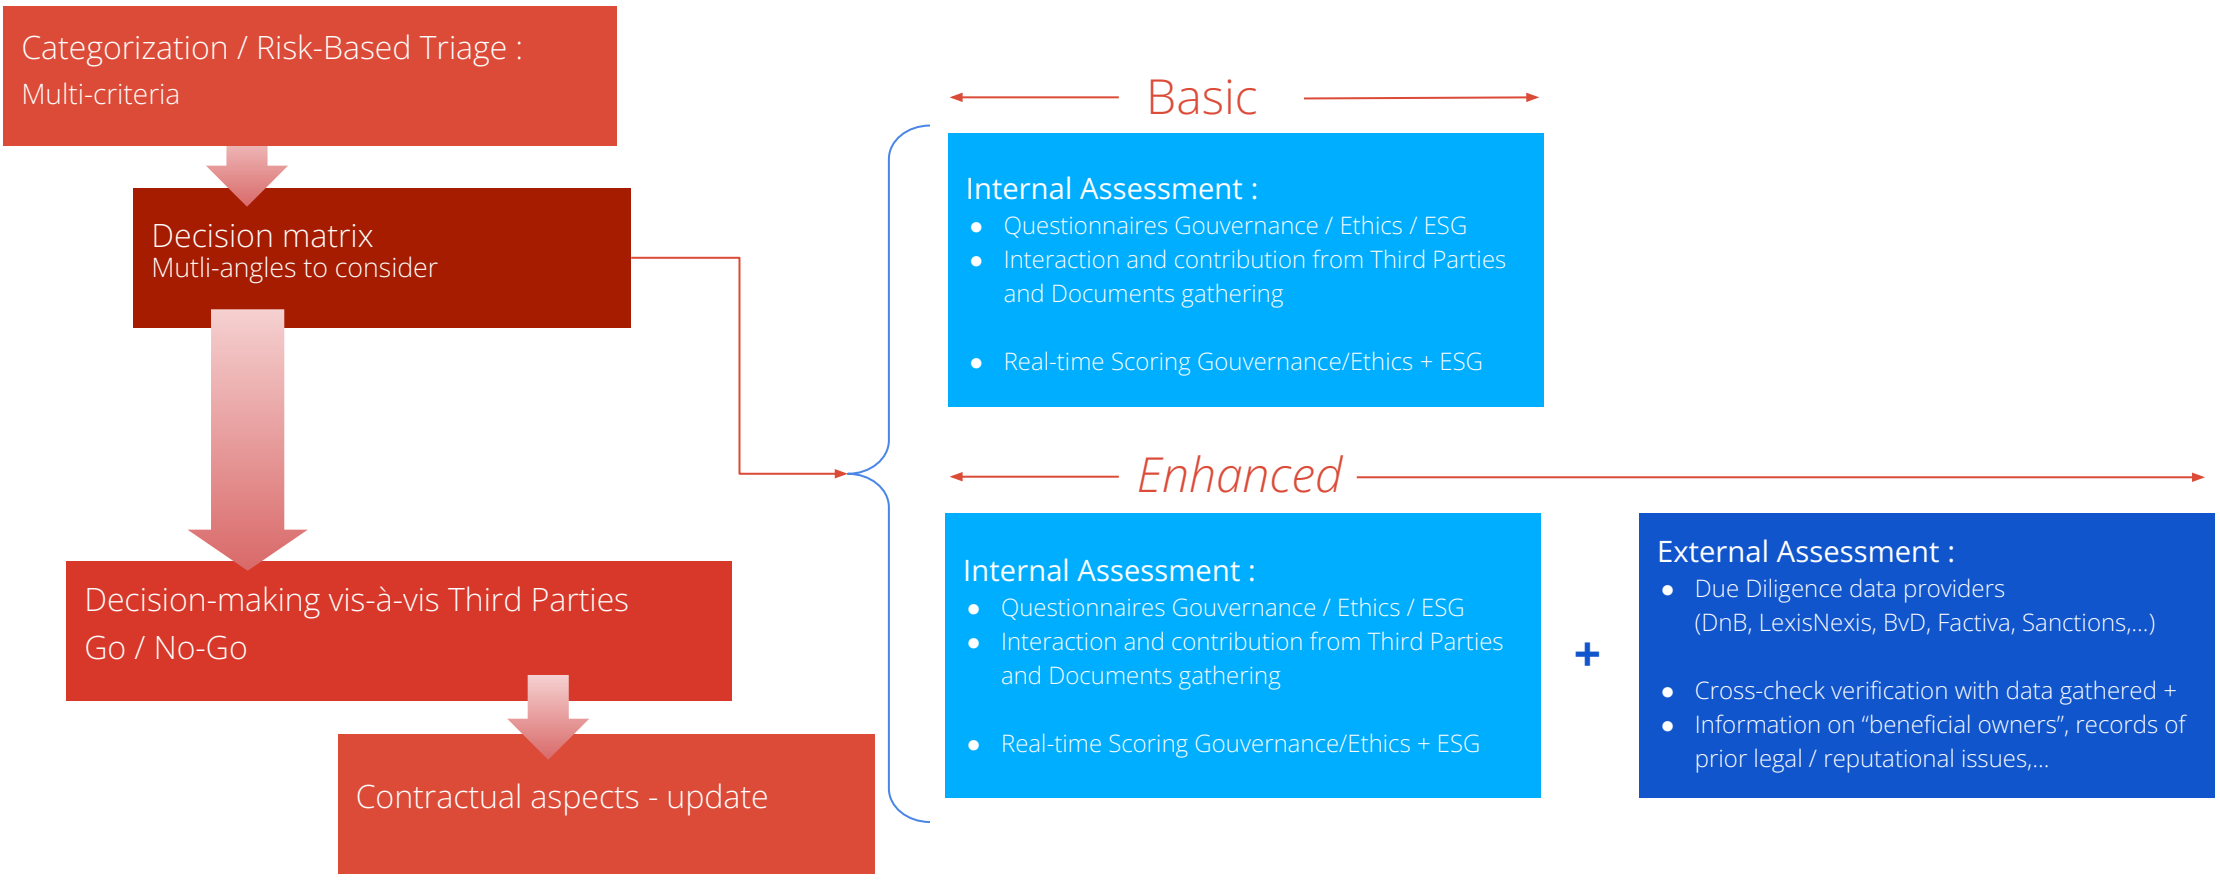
Categorization / Risk-Based Triage :
Multi-criteria

Decision matrix
Mutli-angles to consider

Decision-making vis-à-vis Third Parties
Go / No-Go

Contractual aspects - update

Basic

Internal Assessment :
- Questionnaires Gouvernance / Ethics / ESG
- Interaction and contribution from Third Parties and Documents gathering
- Real-time Scoring Gouvernance/Ethics + ESG

Enhanced

Internal Assessment :
- Questionnaires Gouvernance / Ethics / ESG
- Interaction and contribution from Third Parties and Documents gathering
- Real-time Scoring Gouvernance/Ethics + ESG

+

External Assessment :
- Due Diligence data providers (DnB, LexisNexis, BvD, Factiva, Sanctions,…)
- Cross-check verification with data gathered +
- Information on “beneficial owners”, records of prior legal / reputational issues,…